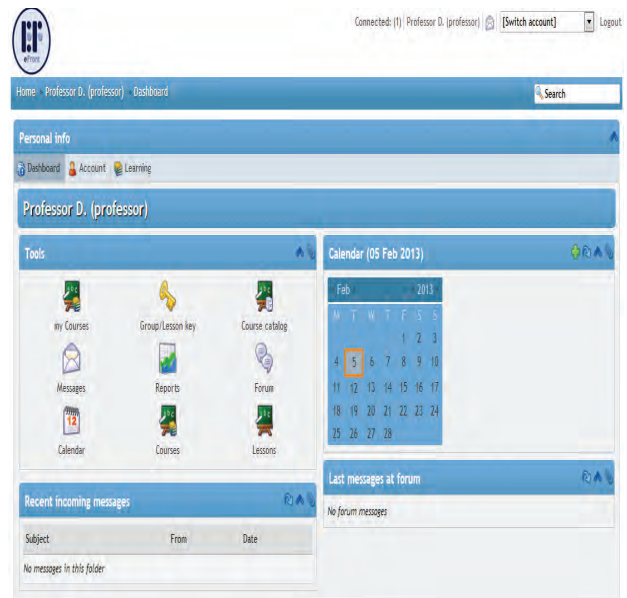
eFront

Connected: (1) Professor D. (professor) [Switch account] Logout

Home Professor D. (professor) Dashboard

Search

Personal info

Dashboard Account Learning

Professor D. (professor)

Tools

my Courses
Group/Lesson key
Course catalog
Messages
Reports
Forum
Calendar
Courses
Lessons

Calendar (05 Feb 2013)

| Feb | | | | | | 2013 |
|---|---|---|---|---|---|---|
| M | T | W | T | F | S | S |
| | | | | 1 | 2 | 3 |
| 4 | 5 | 6 | 7 | 8 | 9 | 10 |
| 11 | 12 | 13 | 14 | 15 | 16 | 17 |
| 18 | 19 | 20 | 21 | 22 | 23 | 24 |
| 25 | 26 | 27 | 28 | | | |

Recent incoming messages

| Subject | From | Date |
|---|---|---|
| No messages in this folder | | |

Last messages at forum

No forum messages